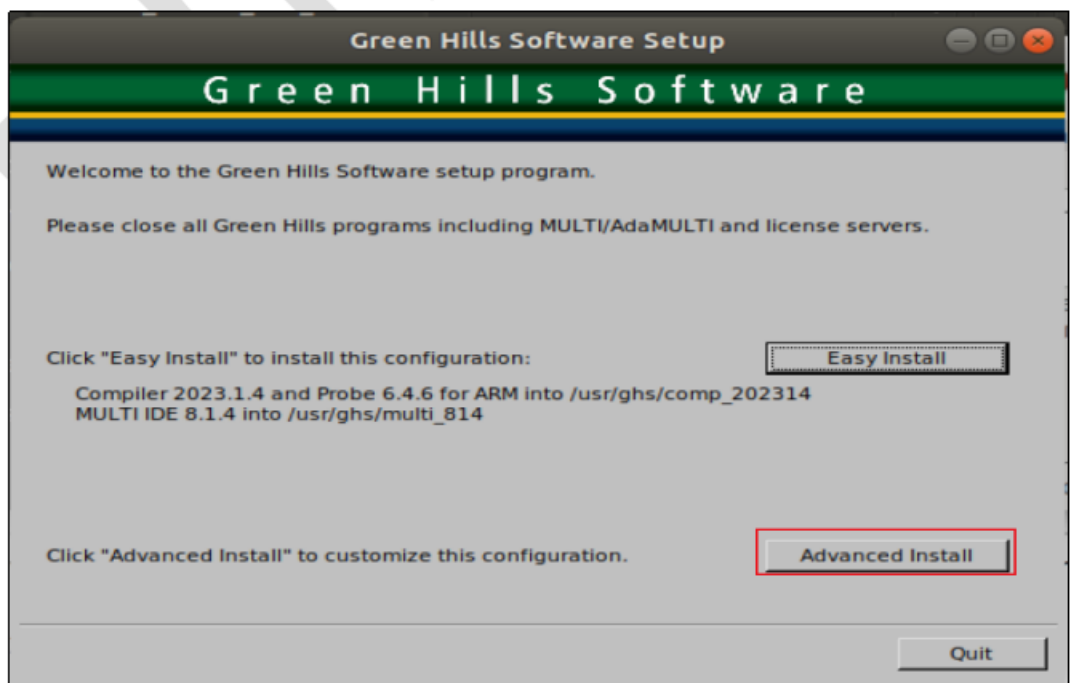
Green Hills Software Setup

Green Hills Software

Welcome to the Green Hills Software setup program.

Please close all Green Hills programs including MULTI/AdaMULTI and license servers.

Click "Easy Install" to install this configuration:

Easy Install

Compiler 2023.1.4 and Probe 6.4.6 for ARM into /usr/ghs/comp_202314
MULTI IDE 8.1.4 into /usr/ghs/multi_814

Click "Advanced Install" to customize this configuration.

Advanced Install

Quit